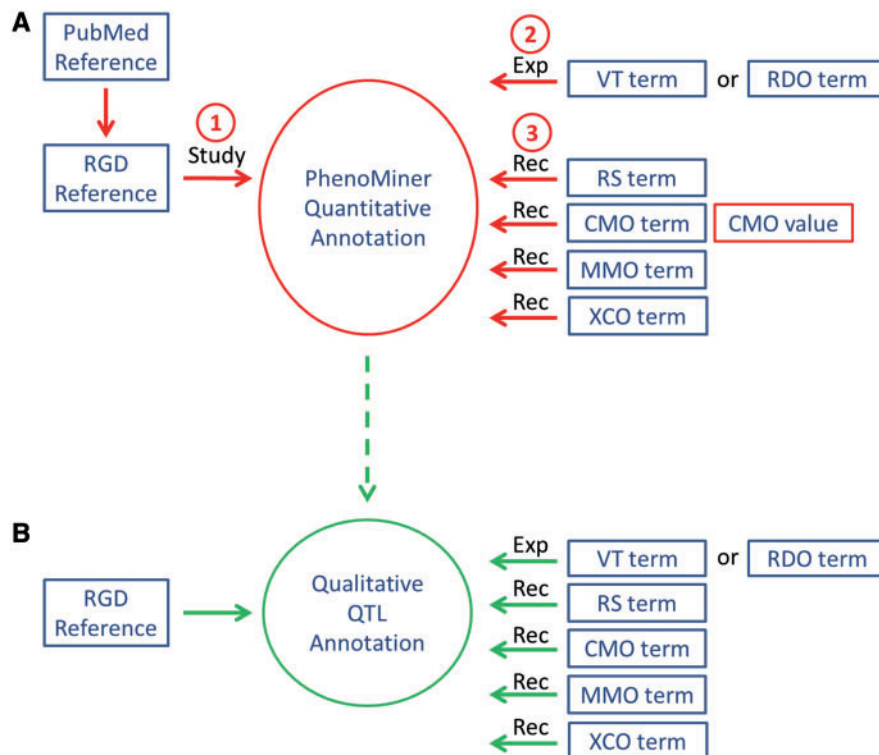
A

PubMed Reference

RGD Reference

1
Study

PhenoMiner Quantitative Annotation

2
Exp

VT term

or

RDO term

3
Rec

RS term

Rec

CMO term

CMO value

Rec

MMO term

Rec

XCO term

B

RGD Reference

Qualitative QTL Annotation

Exp

VT term

or

RDO term

Rec

RS term

Rec

CMO term

Rec

MMO term

Rec

XCO term